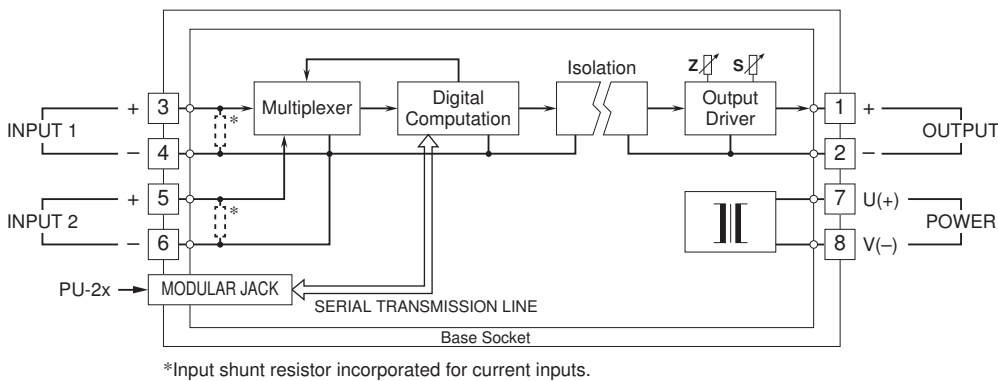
INPUT 1
+ 3
– 4
INPUT 2
+ 5
– 6
*
*
PU-2x
MODULAR JACK
Multiplexer
Digital Computation
Isolation
Z S
Output Driver
SERIAL TRANSMISSION LINE
1 +
2 –
OUTPUT
7 U(+)
8 V(–)
POWER
Base Socket

*Input shunt resistor incorporated for current inputs.